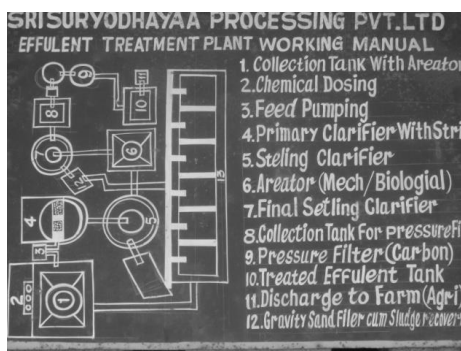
SRI SURYODHAYAA PROCESSING PVT.LTD
EFFULENT TREATMENT PLANT WORKING MANUAL

1. Collection Tank With Areator
2. Chemical Dosing
3. Feed Pumping
4. Primary Clarifier With Stri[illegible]
5. Steling Clarifier
6. Areator (Mech/Biologial)
7. Final Setling Clarifier
8. Collection Tank For pressure Fi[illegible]
9. Pressure Filter (Carbon)
10. Treated Effulent Tank
11. Discharge to Farm (Agri)
12. Gravity Sand Filer cum Sludge recover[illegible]

9
10
8
6
7
12
13
4
5
3
2
1